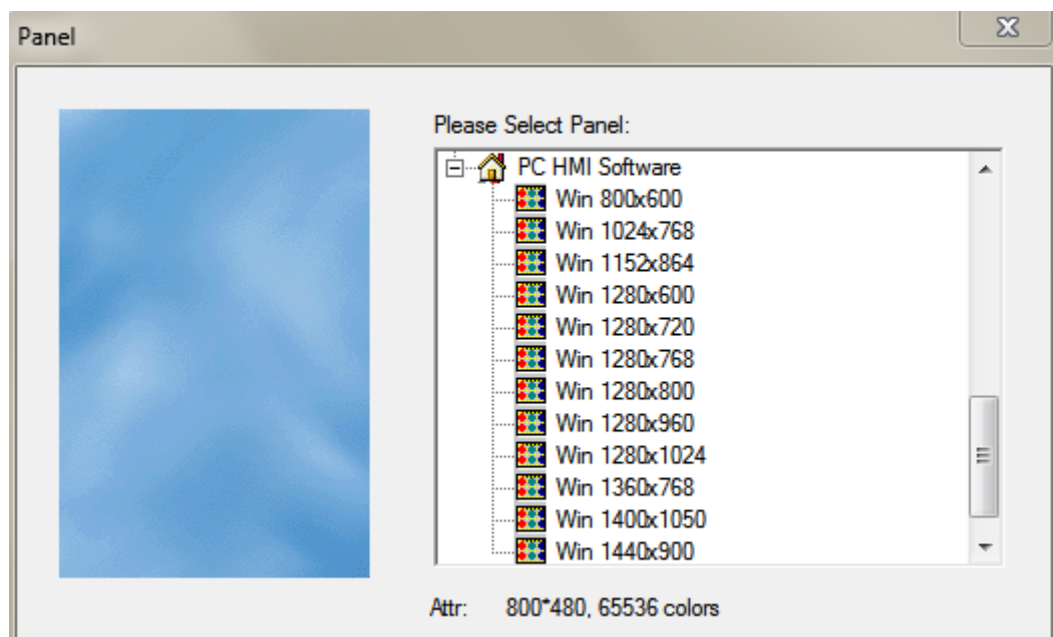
Panel

Please Select Panel:

PC HMI Software
Win 800x600
Win 1024x768
Win 1152x864
Win 1280x600
Win 1280x720
Win 1280x768
Win 1280x800
Win 1280x960
Win 1280x1024
Win 1360x768
Win 1400x1050
Win 1440x900

Attr: 800*480, 65536 colors